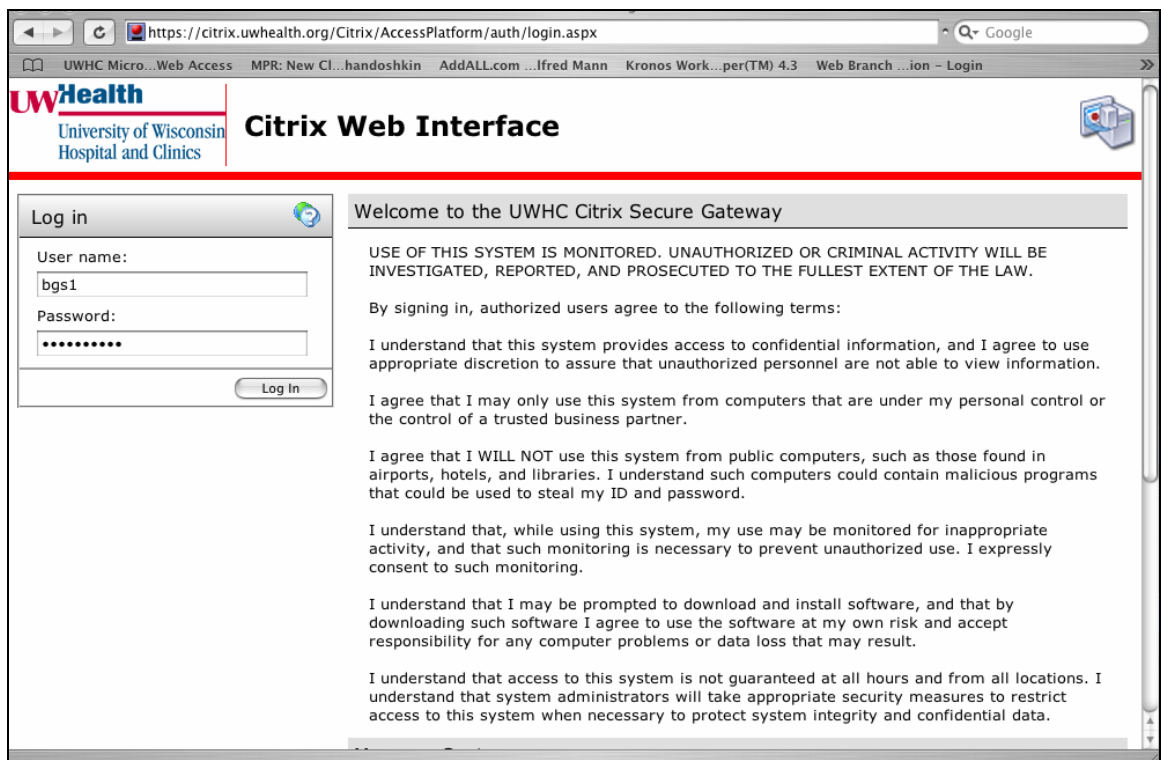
https://citrix.uwhealth.org/Citrix/AccessPlatform/auth/login.aspx

Q- Google

UWHC Micro...Web Access   MPR: New Cl...handoshkin   AddALL.com ...lfred Mann   Kronos Work...per(TM) 4.3   Web Branch ...ion – Login

UW Health
University of Wisconsin Hospital and Clinics

Citrix Web Interface

Log in

User name:
bgs1
Password:
••••••••••

Log In

Welcome to the UWHC Citrix Secure Gateway

USE OF THIS SYSTEM IS MONITORED. UNAUTHORIZED OR CRIMINAL ACTIVITY WILL BE INVESTIGATED, REPORTED, AND PROSECUTED TO THE FULLEST EXTENT OF THE LAW.

By signing in, authorized users agree to the following terms:

I understand that this system provides access to confidential information, and I agree to use appropriate discretion to assure that unauthorized personnel are not able to view information.

I agree that I may only use this system from computers that are under my personal control or the control of a trusted business partner.

I agree that I WILL NOT use this system from public computers, such as those found in airports, hotels, and libraries. I understand such computers could contain malicious programs that could be used to steal my ID and password.

I understand that, while using this system, my use may be monitored for inappropriate activity, and that such monitoring is necessary to prevent unauthorized use. I expressly consent to such monitoring.

I understand that I may be prompted to download and install software, and that by downloading such software I agree to use the software at my own risk and accept responsibility for any computer problems or data loss that may result.

I understand that access to this system is not guaranteed at all hours and from all locations. I understand that system administrators will take appropriate security measures to restrict access to this system when necessary to protect system integrity and confidential data.

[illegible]